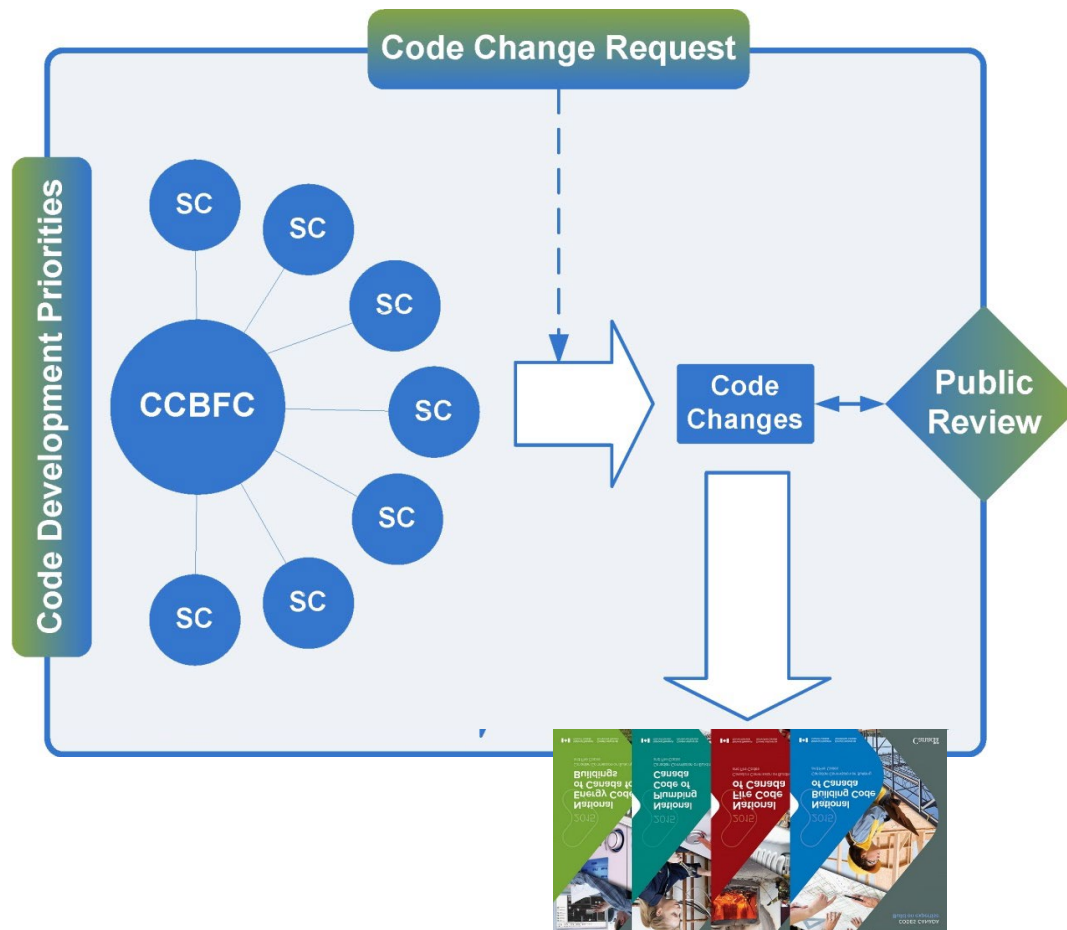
Code Change Request

Code Development Priorities

SC

SC

SC

SC

SC

SC

SC

CCBFC

Code Changes

Public Review

National Energy Code of Canada for Buildings 2015

National Plumbing Code of Canada 2015

National Fire Code of Canada 2015

National Building Code of Canada 2015

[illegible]